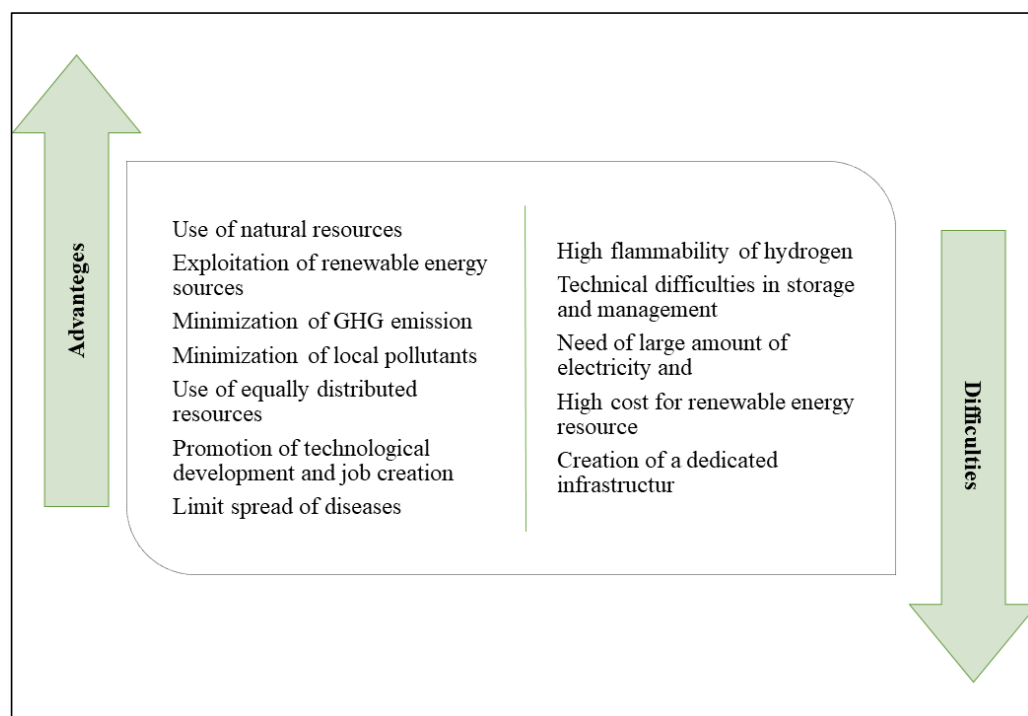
Advanteges

Use of natural resources

Exploitation of renewable energy sources

Minimization of GHG emission

Minimization of local pollutants

Use of equally distributed resources

Promotion of technological development and job creation

Limit spread of diseases

High flammability of hydrogen

Technical difficulties in storage and management

Need of large amount of electricity and

High cost for renewable energy resource

Creation of a dedicated infrastructur

Difficulties